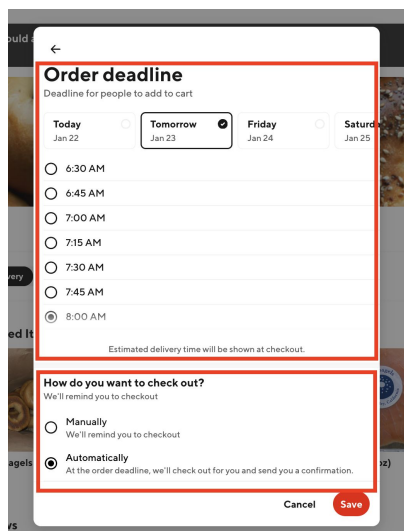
uld s

←

Order deadline

Deadline for people to add to cart

Today
Jan 22

Tomorrow
Jan 23

Friday
Jan 24

Saturd
Jan 25

6:30 AM

6:45 AM

7:00 AM

7:15 AM

7:30 AM

7:45 AM

8:00 AM

Estimated delivery time will be shown at checkout.

very

ed It

How do you want to check out?

We'll remind you to checkout

Manually
We'll remind you to checkout

Automatically
At the order deadline, we'll check out for you and send you a confirmation.

agels

oz)

ys

Cancel

Save